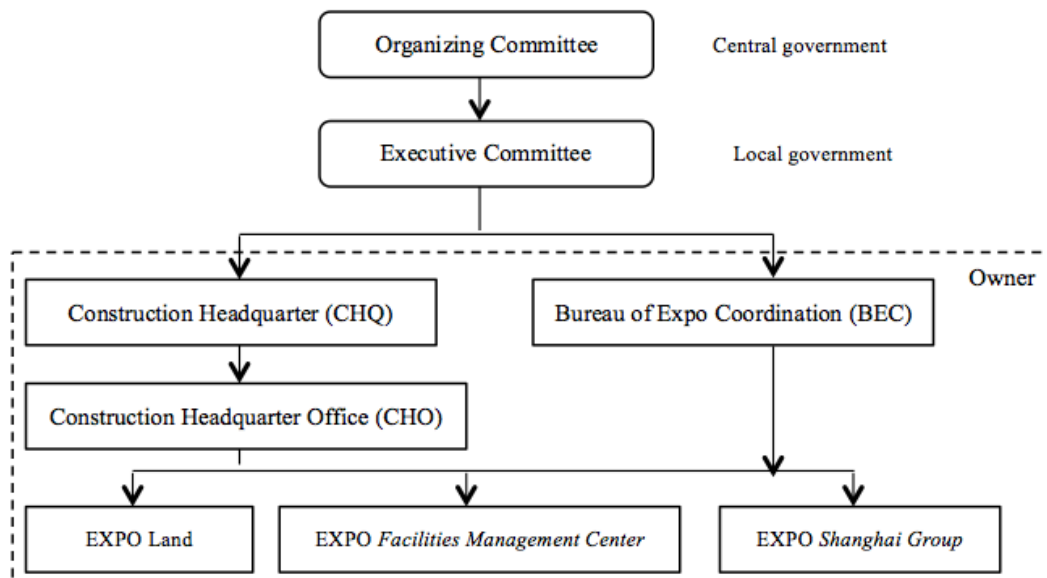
Organizing Committee

Central government

Executive Committee

Local government

Owner

Construction Headquarter (CHQ)

Bureau of Expo Coordination (BEC)

Construction Headquarter Office (CHO)

EXPO Land

EXPO *Facilities Management Center*

EXPO *Shanghai Group*